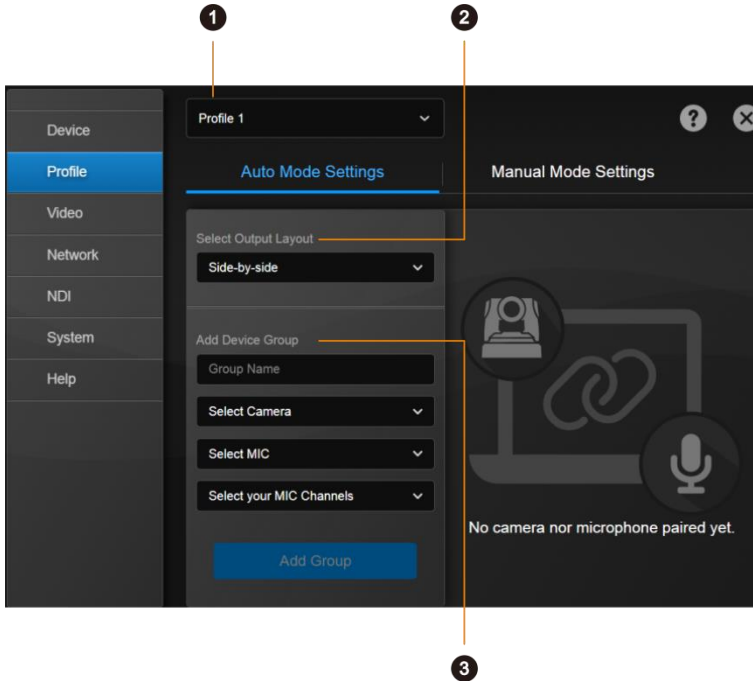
1
2
Device
Profile
Video
Network
NDI
System
Help
Profile 1
?
Auto Mode Settings
Manual Mode Settings
Select Output Layout
Side-by-side
Add Device Group
Group Name
Select Camera
Select MIC
Select your MIC Channels
Add Group
No camera nor microphone paired yet.
3